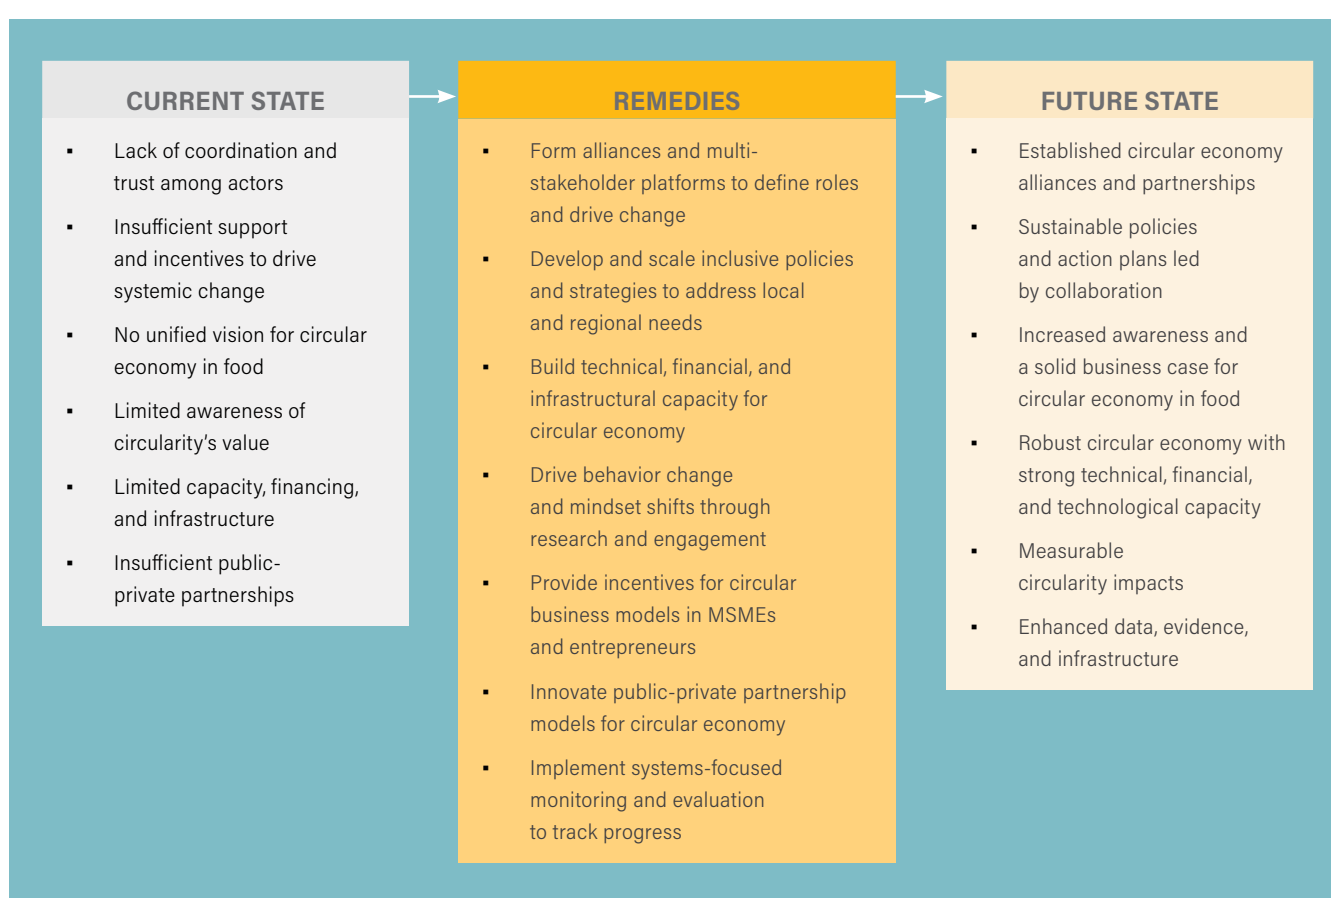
CURRENT STATE

- Lack of coordination and trust among actors
- Insufficient support and incentives to drive systemic change
- No unified vision for circular economy in food
- Limited awareness of circularity's value
- Limited capacity, financing, and infrastructure
- Insufficient public-private partnerships

REMEDIES

- Form alliances and multi-stakeholder platforms to define roles and drive change
- Develop and scale inclusive policies and strategies to address local and regional needs
- Build technical, financial, and infrastructural capacity for circular economy
- Drive behavior change and mindset shifts through research and engagement
- Provide incentives for circular business models in MSMEs and entrepreneurs
- Innovate public-private partnership models for circular economy
- Implement systems-focused monitoring and evaluation to track progress

FUTURE STATE

- Established circular economy alliances and partnerships
- Sustainable policies and action plans led by collaboration
- Increased awareness and a solid business case for circular economy in food
- Robust circular economy with strong technical, financial, and technological capacity
- Measurable circularity impacts
- Enhanced data, evidence, and infrastructure